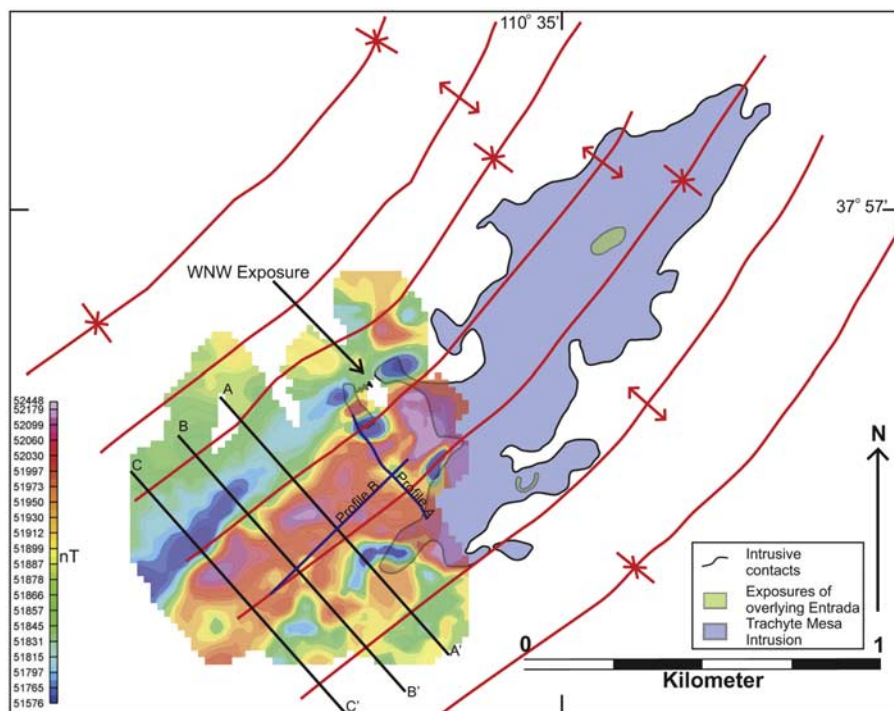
110° 35'

37° 57'

WNW Exposure

A
B
C

Profile B
Profile A

A'
B'
C'

52448
52179
52099
52060
52030
51997
51973
51950
51930
51912
51899
51887
51878
51866
51857
51845
51831
51815
51797
51765
51576

nT

N

Intrusive contacts
Exposures of overlying Entrada
Trachyte Mesa Intrusion

0
1
Kilometer